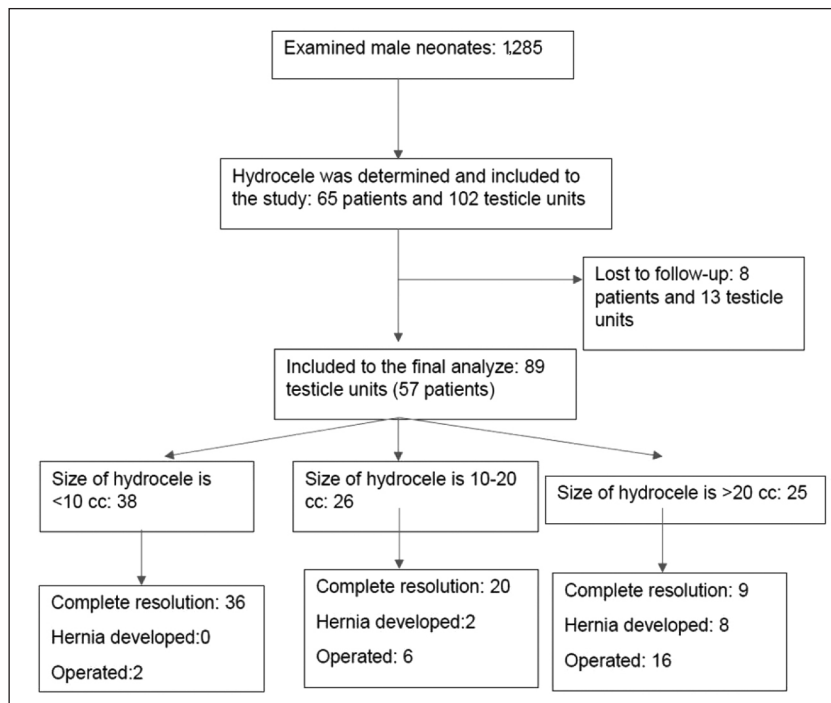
Examined male neonates: 1,285

Hydrocele was determined and included to the study: 65 patients and 102 testicle units

Lost to follow-up: 8 patients and 13 testicle units

Included to the final analyze: 89 testicle units (57 patients)

Size of hydrocele is <10 cc: 38

Size of hydrocele is 10-20 cc: 26

Size of hydrocele is >20 cc: 25

Complete resolution: 36

Hernia developed:0

Operated:2

Complete resolution: 20

Hernia developed:2

Operated: 6

Complete resolution: 9

Hernia developed: 8

Operated: 16